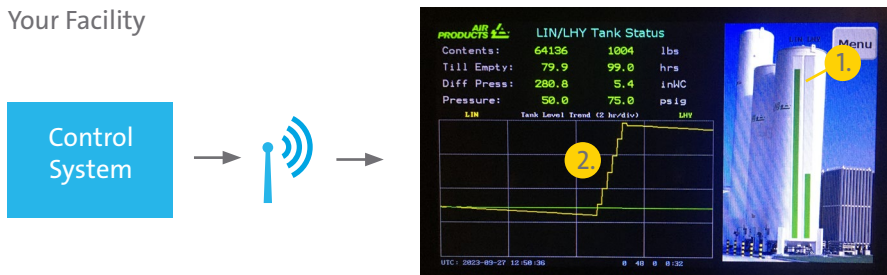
Your Facility

Control System

AIR PRODUCTS

LIN/LHY Tank Status

| Contents: | 64136 | 1004 | lbs |
|---|---|---|---|
| Till Empty: | 79.9 | 99.0 | hrs |
| Diff Press: | 280.8 | 5.4 | inWC |
| Pressure: | 50.0 | 75.0 | psig |

LIN

Tank Level Trend (2 hr/div)

LHY

2.

1.

Menu

UTC: 2023-09-27 12:50:36

0 48 0 0:32